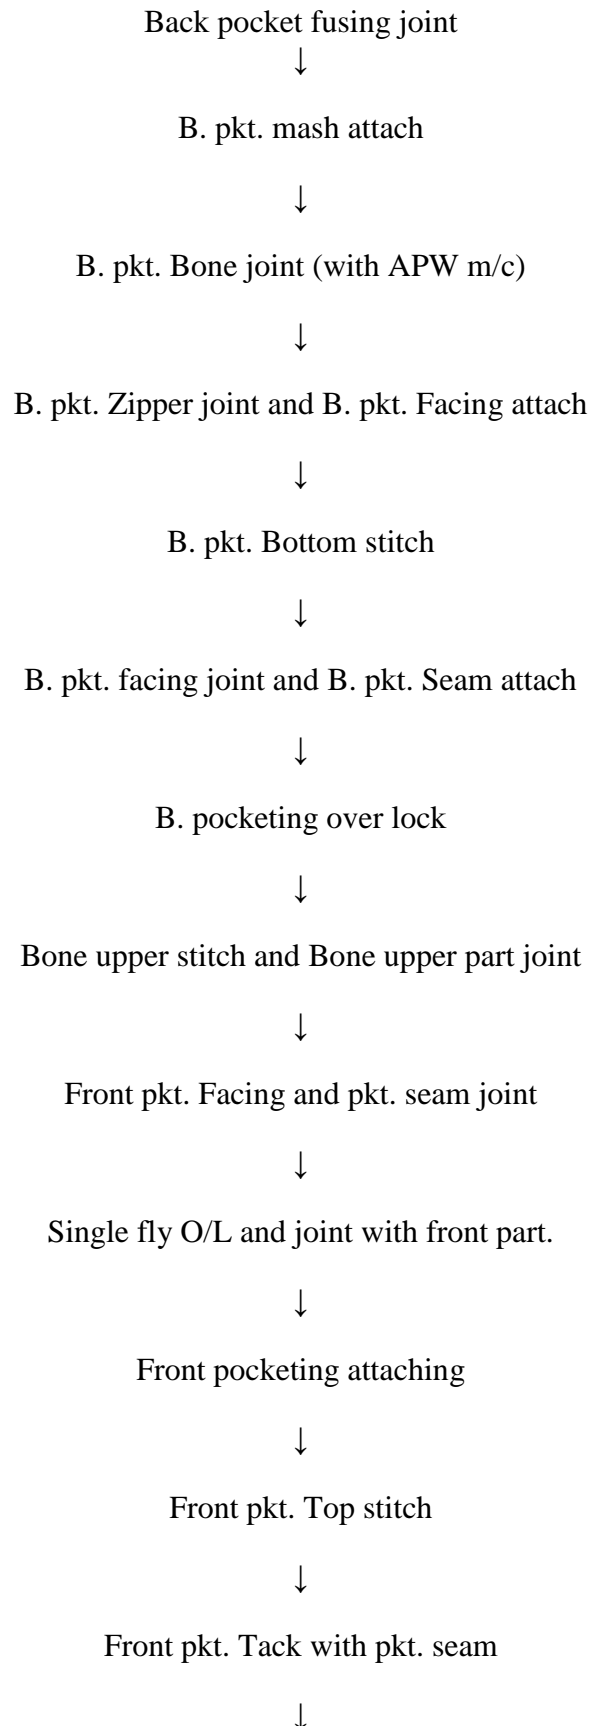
Back pocket fusing joint

↓

B. pkt. mash attach

↓

B. pkt. Bone joint (with APW m/c)

↓

B. pkt. Zipper joint and B. pkt. Facing attach

↓

B. pkt. Bottom stitch

↓

B. pkt. facing joint and B. pkt. Seam attach

↓

B. pocketing over lock

↓

Bone upper stitch and Bone upper part joint

↓

Front pkt. Facing and pkt. seam joint

↓

Single fly O/L and joint with front part.

↓

Front pocketing attaching

↓

Front pkt. Top stitch

↓

Front pkt. Tack with pkt. seam

↓